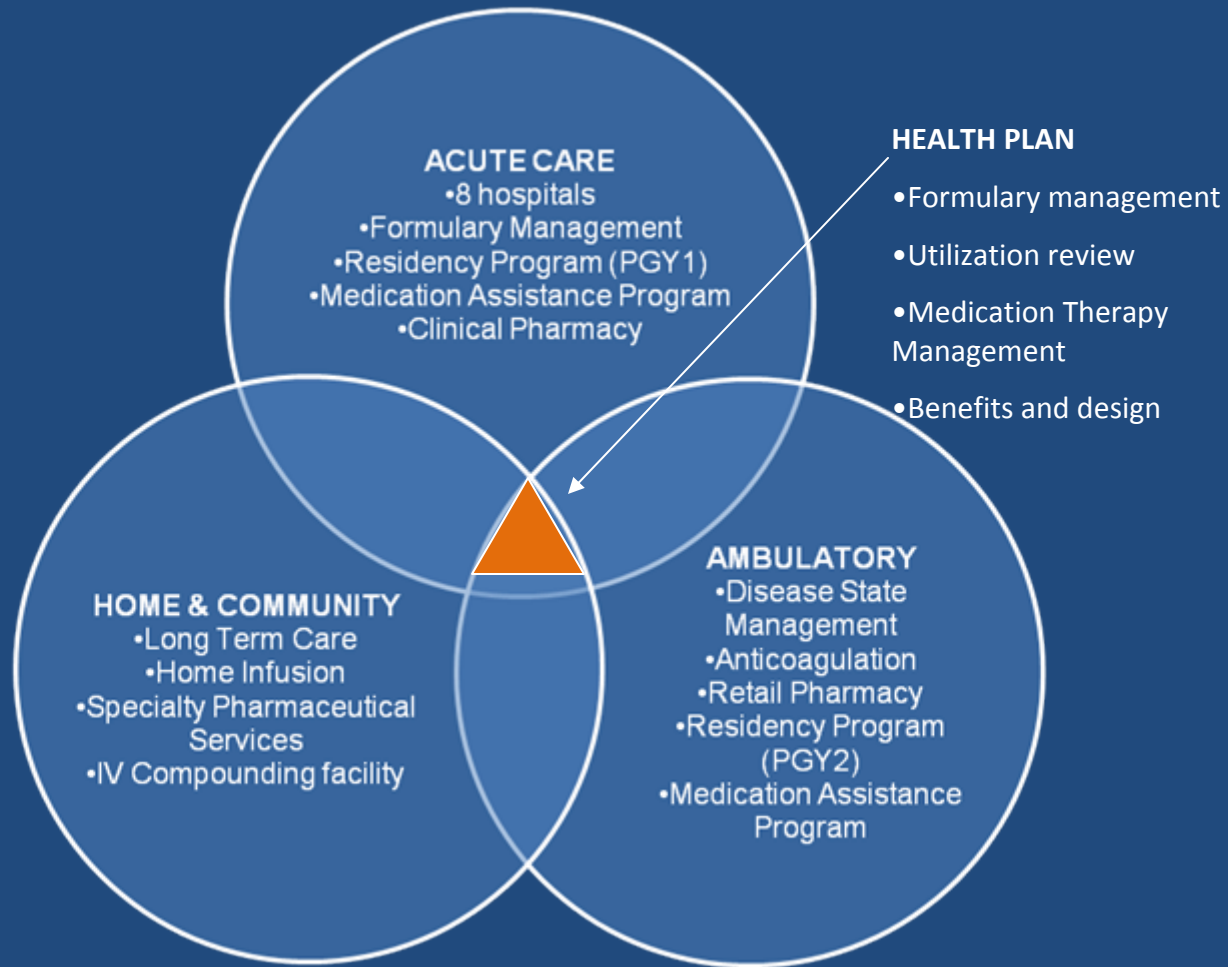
ACUTE CARE
•8 hospitals
•Formulary Management
•Residency Program (PGY1)
•Medication Assistance Program
•Clinical Pharmacy

HEALTH PLAN
•Formulary management
•Utilization review
•Medication Therapy Management
•Benefits and design

HOME & COMMUNITY
•Long Term Care
•Home Infusion
•Specialty Pharmaceutical Services
•IV Compounding facility

AMBULATORY
•Disease State Management
•Anticoagulation
•Retail Pharmacy
•Residency Program (PGY2)
•Medication Assistance Program